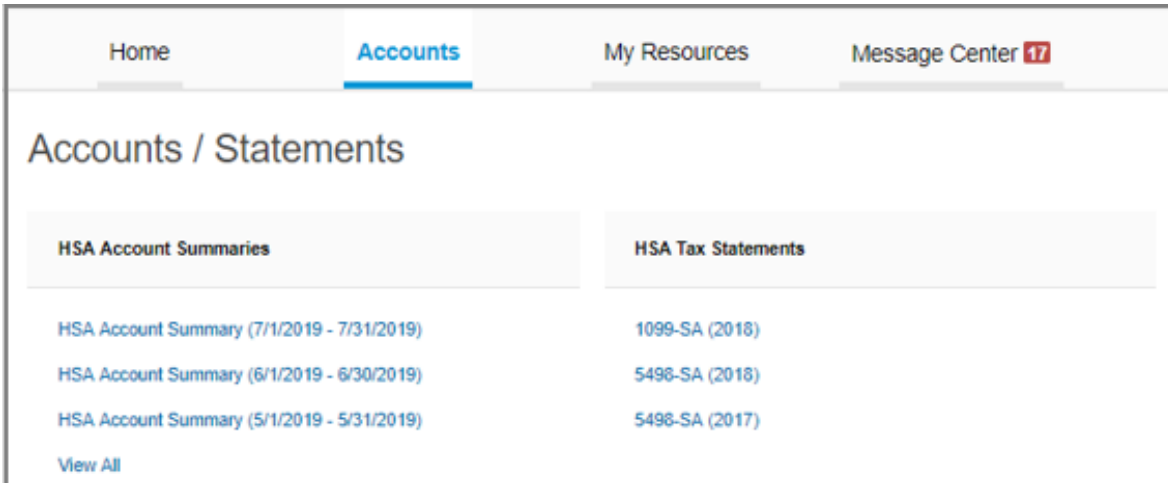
Home Accounts My Resources Message Center 17

Accounts / Statements

HSA Account Summaries

HSA Account Summary (7/1/2019 - 7/31/2019)
HSA Account Summary (6/1/2019 - 6/30/2019)
HSA Account Summary (5/1/2019 - 5/31/2019)
View All

HSA Tax Statements

1099-SA (2018)
5498-SA (2018)
5498-SA (2017)